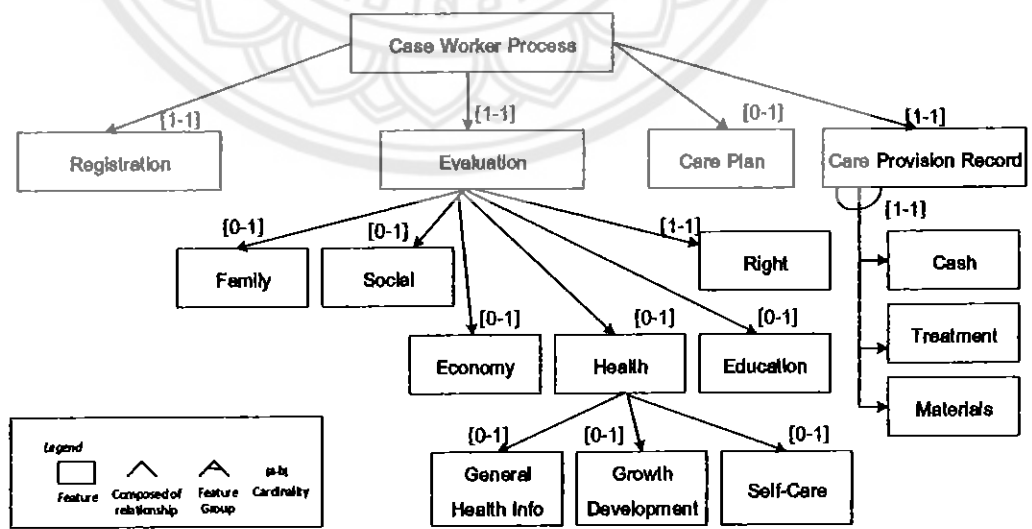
Case Worker Process

{1-1}
Registration

{1-1}
Evaluation

{0-1}
Care Plan

{1-1}
Care Provision Record

{1-1}
Cash
Treatment
Materials

{0-1}
Family

{0-1}
Social

{1-1}
Right

{0-1}
Economy

{0-1}
Health

{0-1}
Education

{0-1}
General Health Info

{0-1}
Growth Development

{0-1}
Self-Care

Legend
Feature
Composed of relationship
Feature Group
[a-b]
Cardinality